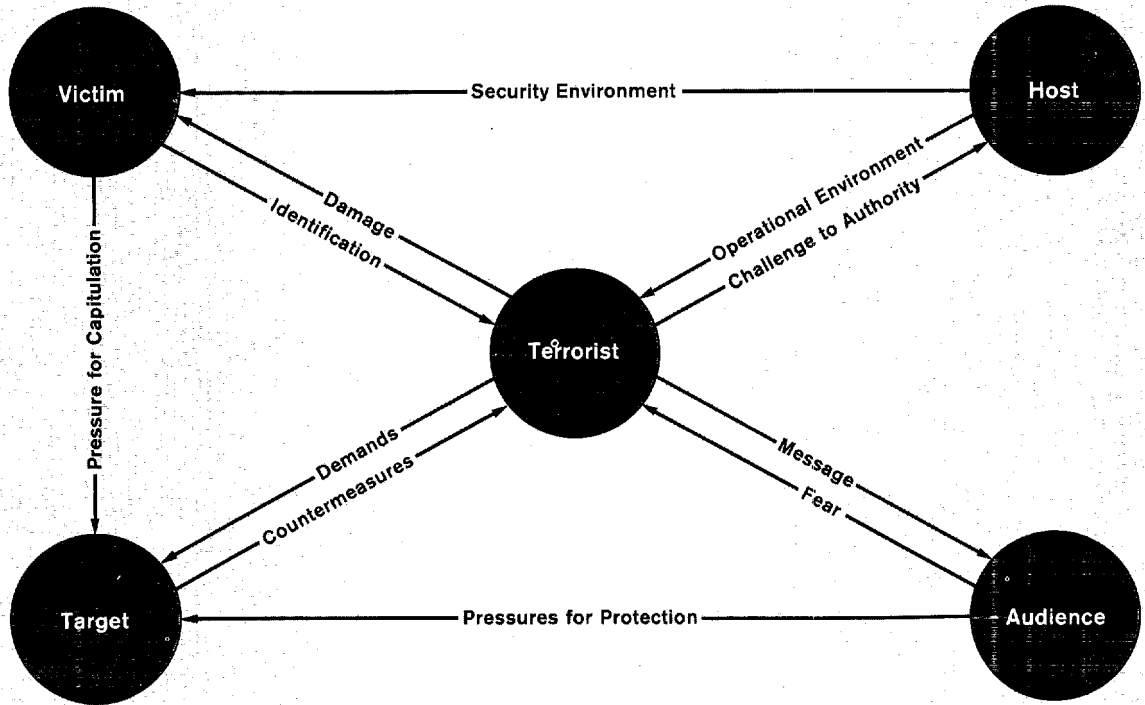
Victim

Security Environment

Host

Damage

Identification

Operational Environment

Challenge to Authority

Pressure for Capitulation

Terrorist

Demands

Countermeasures

Message

Fear

Target

Pressures for Protection

Audience